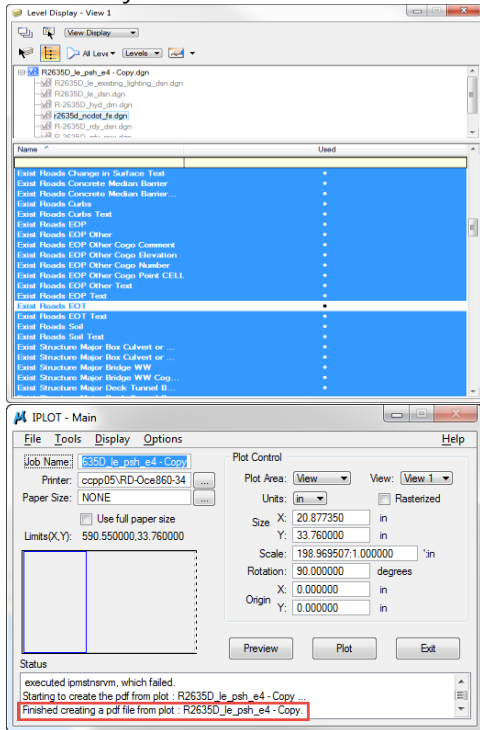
Level Display - View 1

View Display

All Levels

Levels

R2635D_le_psh_e4 - Copy.dgn
R2635D_le_existing_lighting_dsn.dgn
R2635D_le_dsn.dgn
R-2635D_hyd_dm.dgn
r2635d_ncdot_fs.dgn
R-2635D_rdy_dsn.dgn

| Name | Used |
|---|---|
| | |
| Exist Roads Change in Surface Text | • |
| Exist Roads Concrete Median Barrier | • |
| Exist Roads Concrete Median Barrier... | • |
| Exist Roads Curbs | • |
| Exist Roads Curbs Text | • |
| Exist Roads EOP | • |
| Exist Roads EOP Other | • |
| Exist Roads EOP Other Cogo Comment | • |
| Exist Roads EOP Other Cogo Elevation | • |
| Exist Roads EOP Other Cogo Number | • |
| Exist Roads EOP Other Cogo Point CELL | • |
| Exist Roads EOP Other Text | • |
| Exist Roads EOP Text | • |
| Exist Roads EOT | • |
| Exist Roads EOT Text | • |
| Exist Roads Soil | • |
| Exist Roads Soil Text | • |
| Exist Structure Major Box Culvert or ... | • |
| Exist Structure Major Box Culvert or ... | • |
| Exist Structure Major Bridge WW | • |
| Exist Structure Major Bridge WW Cog... | • |
| Exist Structure Major Deck Tunnel B... | • |

IPLOT - Main

File Tools Display Options Help

Job Name: 635D_le_psh_e4 - Copy
Printer: ccpp05\RD-Oce860-34
Paper Size: NONE
Use full paper size
Limits(X,Y): 590.550000,33.760000

Plot Control
Plot Area: View
View: View 1
Units: in
Rasterized
Size X: 20.877350 in
Y: 33.760000 in
Scale: 198.969507:1.000000 ":in
Rotation: 90.000000 degrees
Origin X: 0.000000 in
Y: 0.000000 in

Preview Plot Exit

Status
executed ipmstnsrvm, which failed.
Starting to create the pdf from plot : R2635D_le_psh_e4 - Copy ...
Finished creating a pdf file from plot : R2635D_le_psh_e4 - Copy.